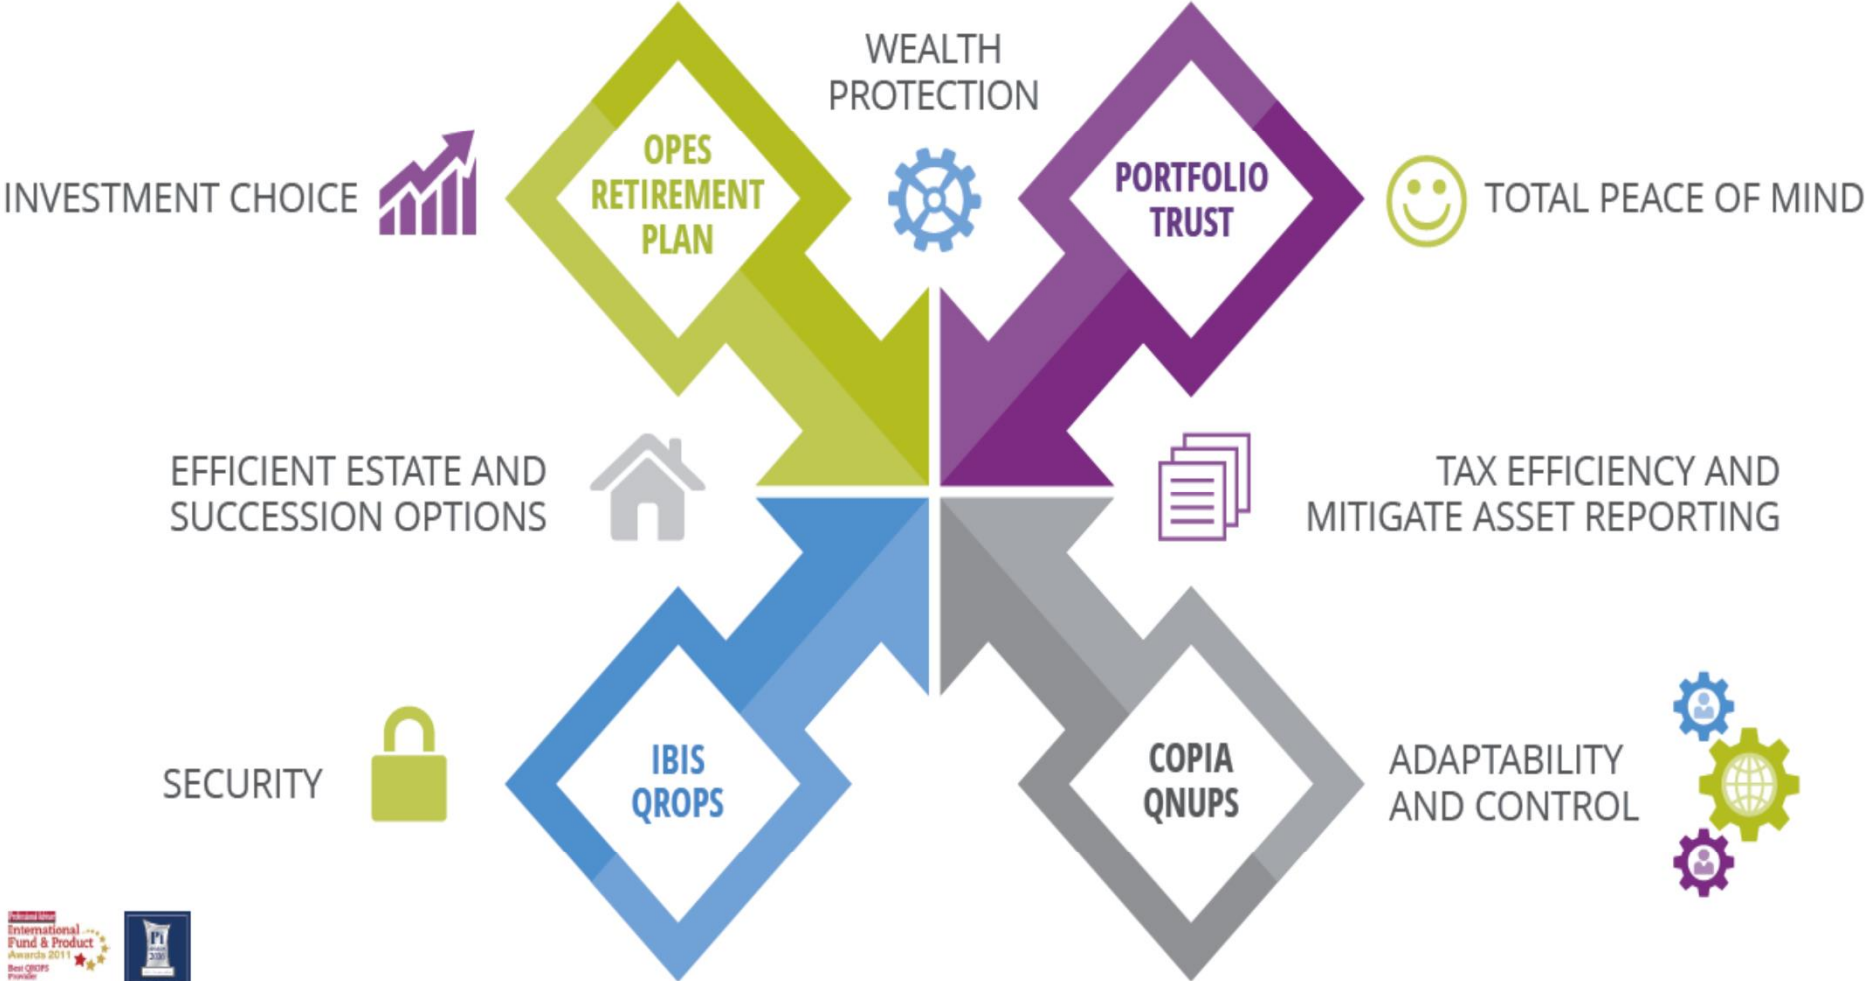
WEALTH PROTECTION

INVESTMENT CHOICE

OPES RETIREMENT PLAN

PORTFOLIO TRUST

TOTAL PEACE OF MIND

EFFICIENT ESTATE AND SUCCESSION OPTIONS

TAX EFFICIENCY AND MITIGATE ASSET REPORTING

SECURITY

IBIS QROPS

COPIA QNUPS

ADAPTABILITY AND CONTROL

Professional Adviser International Fund & Product Awards 2011 Best QROPS Provider

Pi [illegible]